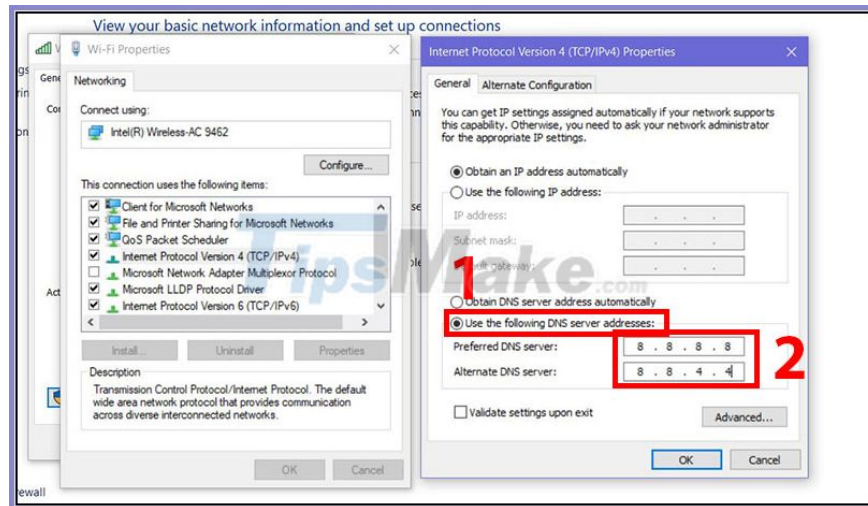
View your basic network information and set up connections

Wi-Fi Properties

Networking

Connect using:

Intel(R) Wireless-AC 9462

Configure...

This connection uses the following items:

Client for Microsoft Networks
File and Printer Sharing for Microsoft Networks
QoS Packet Scheduler
Internet Protocol Version 4 (TCP/IPv4)
Microsoft Network Adapter Multiplexor Protocol
Microsoft LLDP Protocol Driver
Internet Protocol Version 6 (TCP/IPv6)

Install... Uninstall Properties

Description
Transmission Control Protocol/Internet Protocol. The default wide area network protocol that provides communication across diverse interconnected networks.

OK Cancel

Internet Protocol Version 4 (TCP/IPv4) Properties

General Alternate Configuration

You can get IP settings assigned automatically if your network supports this capability. Otherwise, you need to ask your network administrator for the appropriate IP settings.

Obtain an IP address automatically
Use the following IP address:
IP address:
Subnet mask:
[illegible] gateway:

1

Obtain DNS server address automatically
Use the following DNS server addresses:
Preferred DNS server: 8 . 8 . 8 . 8
Alternate DNS server: 8 . 8 . 4 . 4

2

Validate settings upon exit

Advanced...

OK Cancel

TipsMake.com

ewall